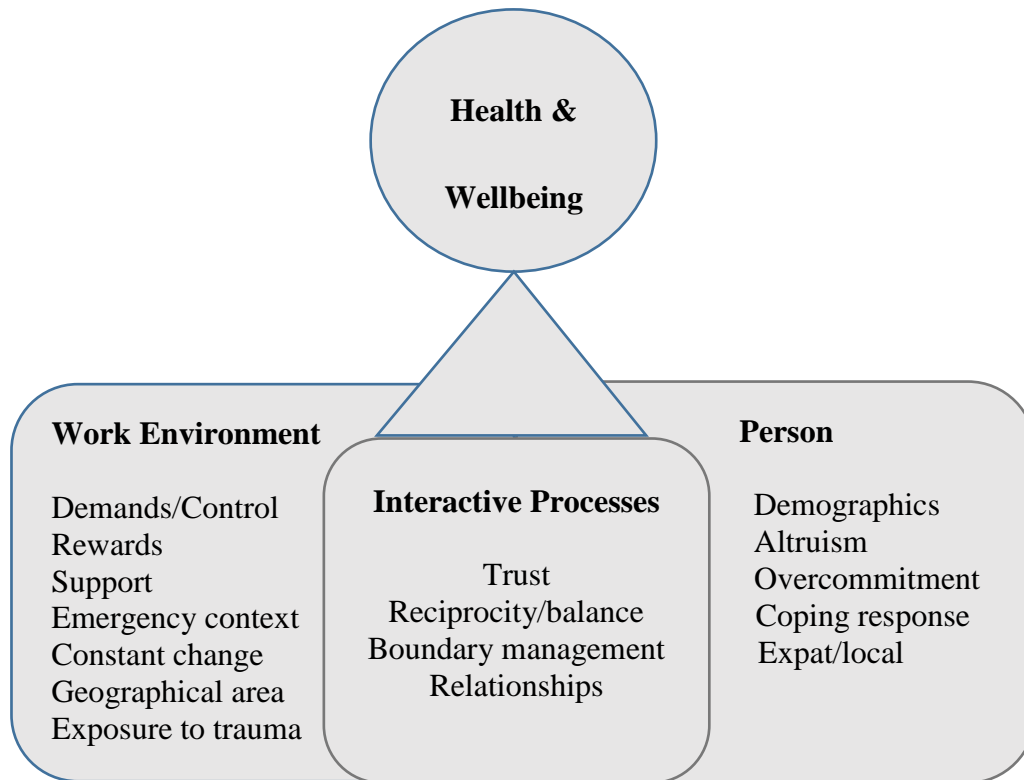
Health & Wellbeing

Work Environment

Demands/Control
Rewards
Support
Emergency context
Constant change
Geographical area
Exposure to trauma

Interactive Processes

Trust
Reciprocity/balance
Boundary management
Relationships

Person

Demographics
Altruism
Overcommitment
Coping response
Expat/local